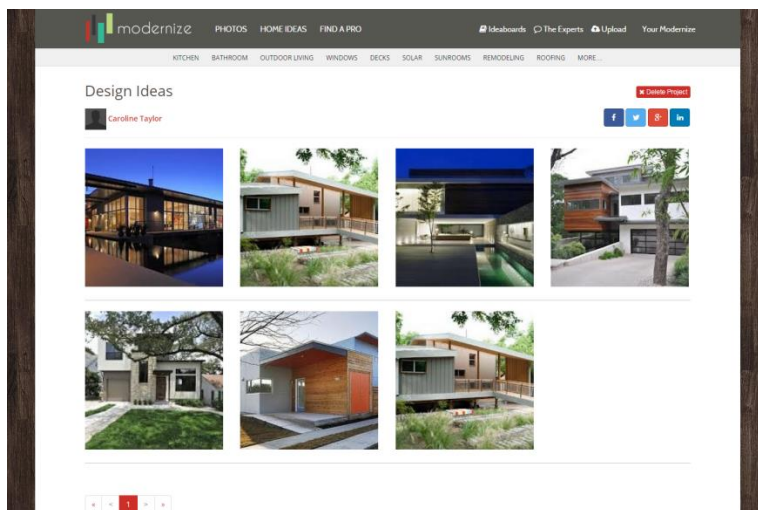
modernize PHOTOS HOME IDEAS FIND A PRO Ideaboards The Experts Upload Your Modernize

KITCHEN BATHROOM OUTDOOR LIVING WINDOWS DECKS SOLAR SUNROOMS REMODELING ROOFING MORE...

Design Ideas

Delete Project

Caroline Taylor

f g+ in

« ‹ 1 › »